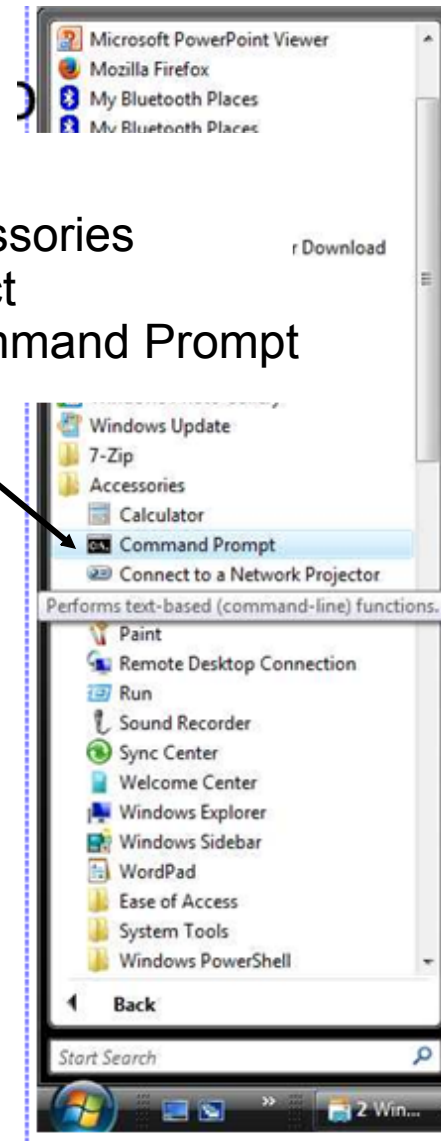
Microsoft PowerPoint Viewer
Mozilla Firefox
My Bluetooth Places
My Bluetooth Places

ssories
t
mmand Prompt

r Download

Windows Update
7-Zip
Accessories
Calculator
Command Prompt
Connect to a Network Projector
Performs text-based (command-line) functions.
Paint
Remote Desktop Connection
Run
Sound Recorder
Sync Center
Welcome Center
Windows Explorer
Windows Sidebar
WordPad
Ease of Access
System Tools
Windows PowerShell
Back
Start Search
2 Win...